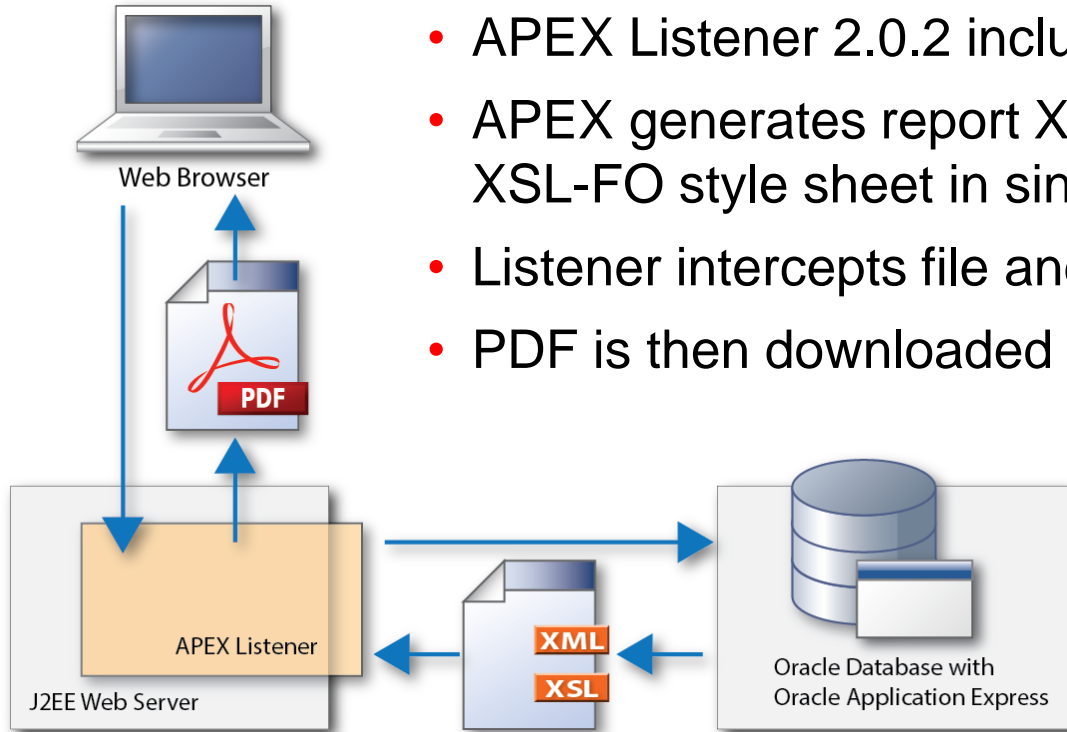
Web Browser

• APEX Listener 2.0.2 inclu
• APEX generates report X XSL-FO style sheet in sin
• Listener intercepts file and
• PDF is then downloaded

PDF

APEX Listener

J2EE Web Server

XML

XSL

Oracle Database with Oracle Application Express